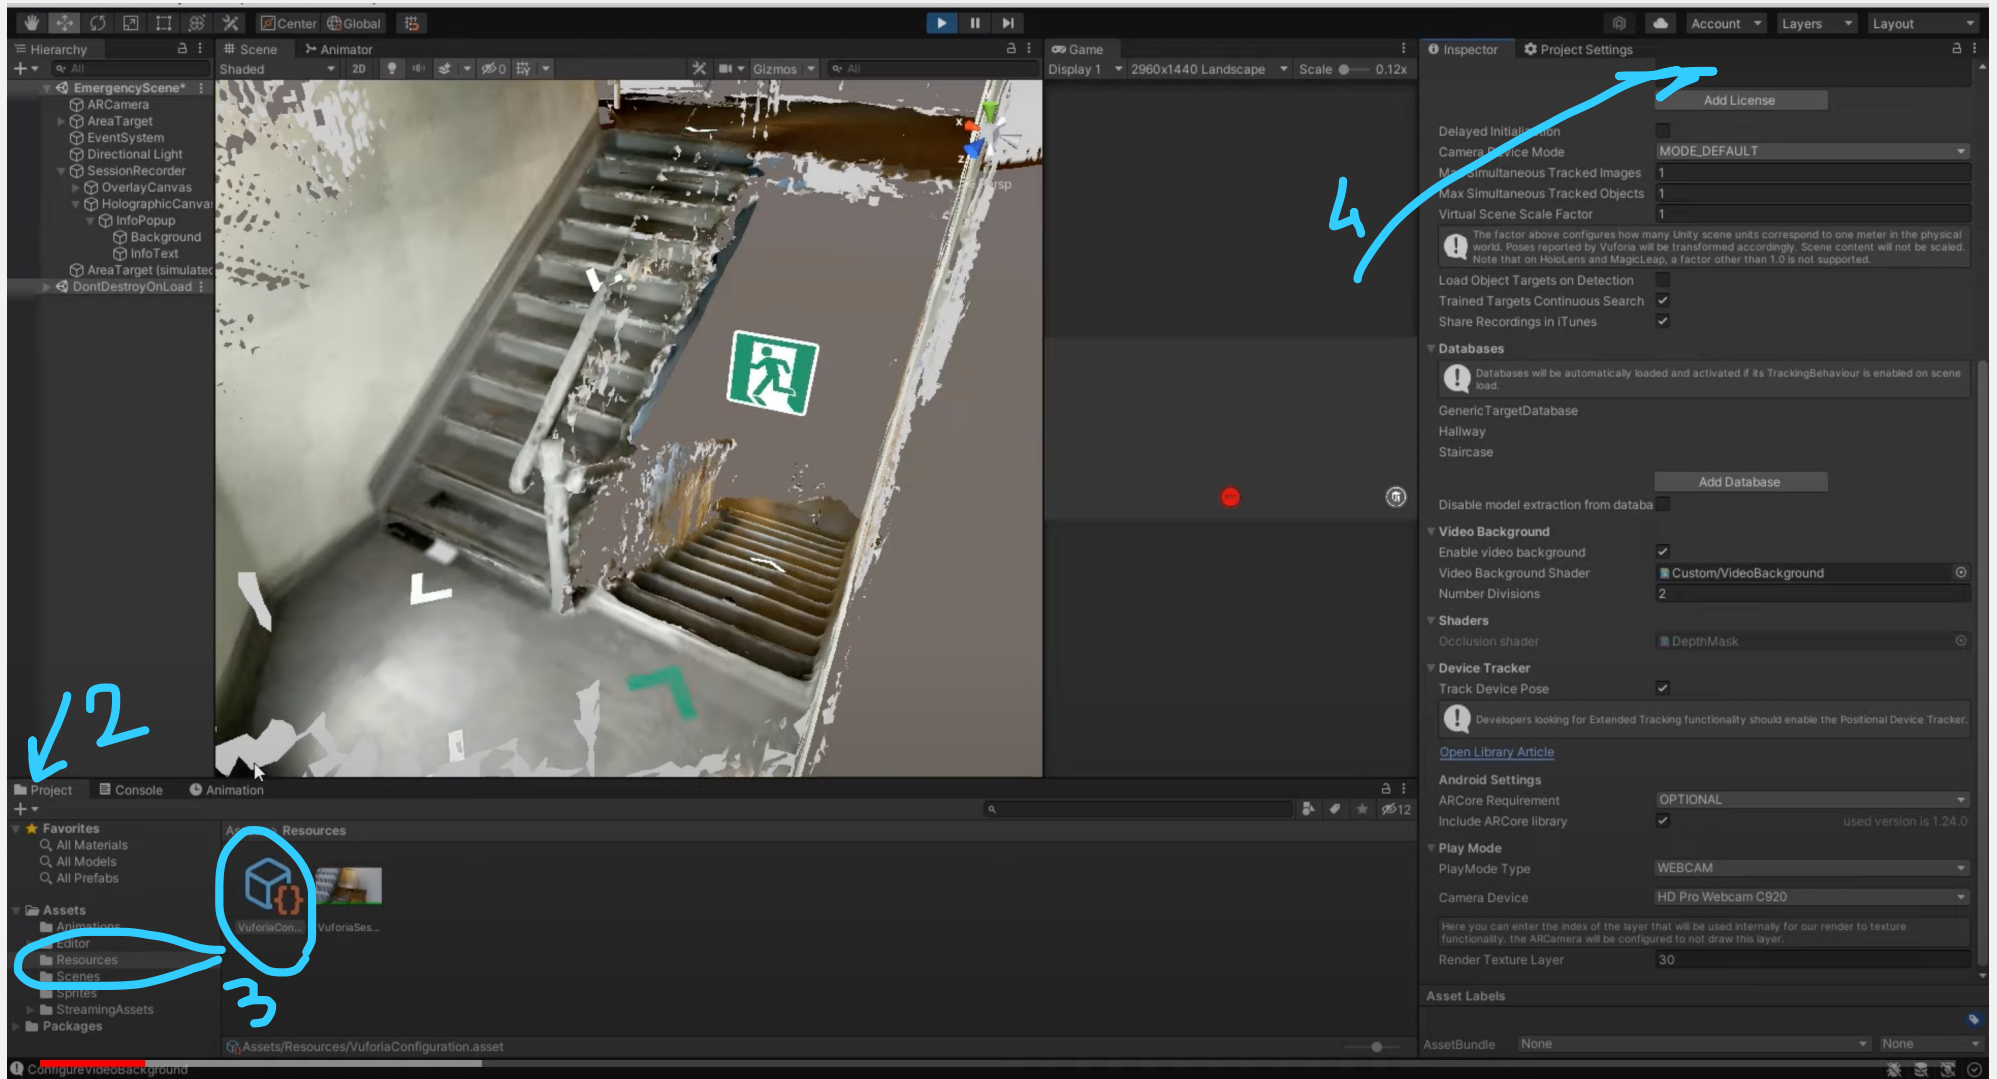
Center Global

Account Layers Layout

Hierarchy

EmergencyScene*
ARCamera
AreaTarget
EventSystem
Directional Light
SessionRecorder
OverlayCanvas
HolographicCanvas
InfoPopup
Background
InfoText
AreaTarget (simulated
DontDestroyOnLoad

Scene Animator
Shaded 2D
Gizmos All

Game
Display 1 2960x1440 Landscape Scale 0.12x

Inspector Project Settings

Add License
Delayed Initialization
Camera Device Mode MODE_DEFAULT
Max Simultaneous Tracked Images 1
Max Simultaneous Tracked Objects 1
Virtual Scene Scale Factor 1
The factor above configures how many Unity scene units correspond to one meter in the physical world. Poses reported by Vuforia will be transformed accordingly. Scene content will not be scaled. Note that on HoloLens and MagicLeap, a factor other than 1.0 is not supported.
Load Object Targets on Detection
Trained Targets Continuous Search
Share Recordings in iTunes
Databases
Databases will be automatically loaded and activated if its TrackingBehaviour is enabled on scene load.
GenericTargetDatabase
Hallway
Staircase
Add Database
Disable model extraction from databa
Video Background
Enable video background
Video Background Shader Custom/VideoBackground
Number Divisions 2
Shaders
Occlusion shader DepthMask
Device Tracker
Track Device Pose
Developers looking for Extended Tracking functionality should enable the Positional Device Tracker.
Open Library Article
Android Settings
ARCore Requirement OPTIONAL
Include ARCore library used version is 1.24.0
Play Mode
PlayMode Type WEBCAM
Camera Device HD Pro Webcam C920
Here you can enter the index of the layer that will be used internally for our render to texture functionality. the ARCamera will be configured to not draw this layer.
Render Texture Layer 30
Asset Labels
AssetBundle None None

4
2
3

Project Console Animation
12
Favorites
All Materials
All Models
All Prefabs
Assets
Animations
Editor
Resources
Scenes
Sprites
StreamingAssets
Packages
Assets > Resources
VuforiaCon...
VuforiaSes...
Assets/Resources/VuforiaConfiguration.asset
ConfigureVideoBackground